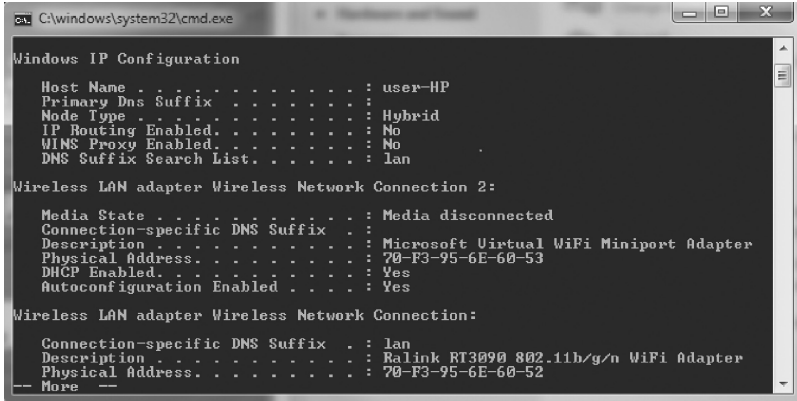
C:\windows\system32\cmd.exe

Windows IP Configuration

Host Name . . . . . . . . . . . . : user-HP
Primary Dns Suffix . . . . . . . :
Node Type . . . . . . . . . . . . : Hybrid
IP Routing Enabled. . . . . . . . : No
WINS Proxy Enabled. . . . . . . . : No
DNS Suffix Search List. . . . . . : lan

Wireless LAN adapter Wireless Network Connection 2:

Media State . . . . . . . . . . . : Media disconnected
Connection-specific DNS Suffix . :
Description . . . . . . . . . . . : Microsoft Virtual WiFi Miniport Adapter
Physical Address. . . . . . . . . : 70-F3-95-6E-60-53
DHCP Enabled. . . . . . . . . . . : Yes
Autoconfiguration Enabled . . . . : Yes

Wireless LAN adapter Wireless Network Connection:

Connection-specific DNS Suffix . : lan
Description . . . . . . . . . . . : Ralink RT3090 802.11b/g/n WiFi Adapter
Physical Address. . . . . . . . . : 70-F3-95-6E-60-52
-- More --